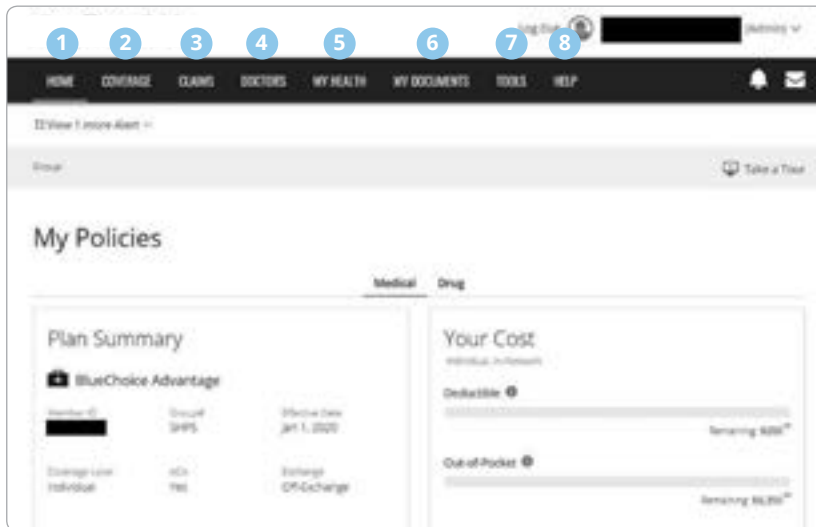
Log Out (Admin)

1 2 3 4 5 6 7 8

HOME COVERAGE CLAIMS DOCTORS MY HEALTH MY DOCUMENTS TOOLS HELP

View 1 more Alert

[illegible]

Take a Tour

My Policies

Medical Drug

Plan Summary

BlueChoice Advantage

Member ID

Group
SHPS

Effective Date
Jan 1, 2020

Coverage Level
Individual

HSA
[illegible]

Exchange
Off-Exchange

Your Cost
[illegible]

Deductible

Remaining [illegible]

Out-of-Pocket

Remaining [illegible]